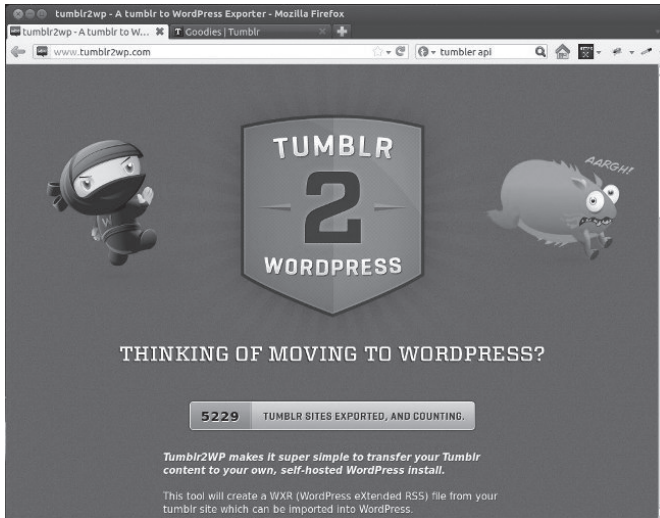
tumblr2wp - A tumblr to WordPress Exporter - Mozilla Firefox

tumblr2wp - A tumblr to W...

Goodies | Tumblr

www.tumblr2wp.com

tumbler api

TUMBLR

2

WORDPRESS

W

AARGH!

THINKING OF MOVING TO WORDPRESS?

5229 TUMBLR SITES EXPORTED, AND COUNTING.

Tumblr2WP makes it super simple to transfer your Tumblr content to your own, self-hosted WordPress install.

This tool will create a WXR (WordPress eXtended RSS) file from your tumblr site which can be imported into WordPress.